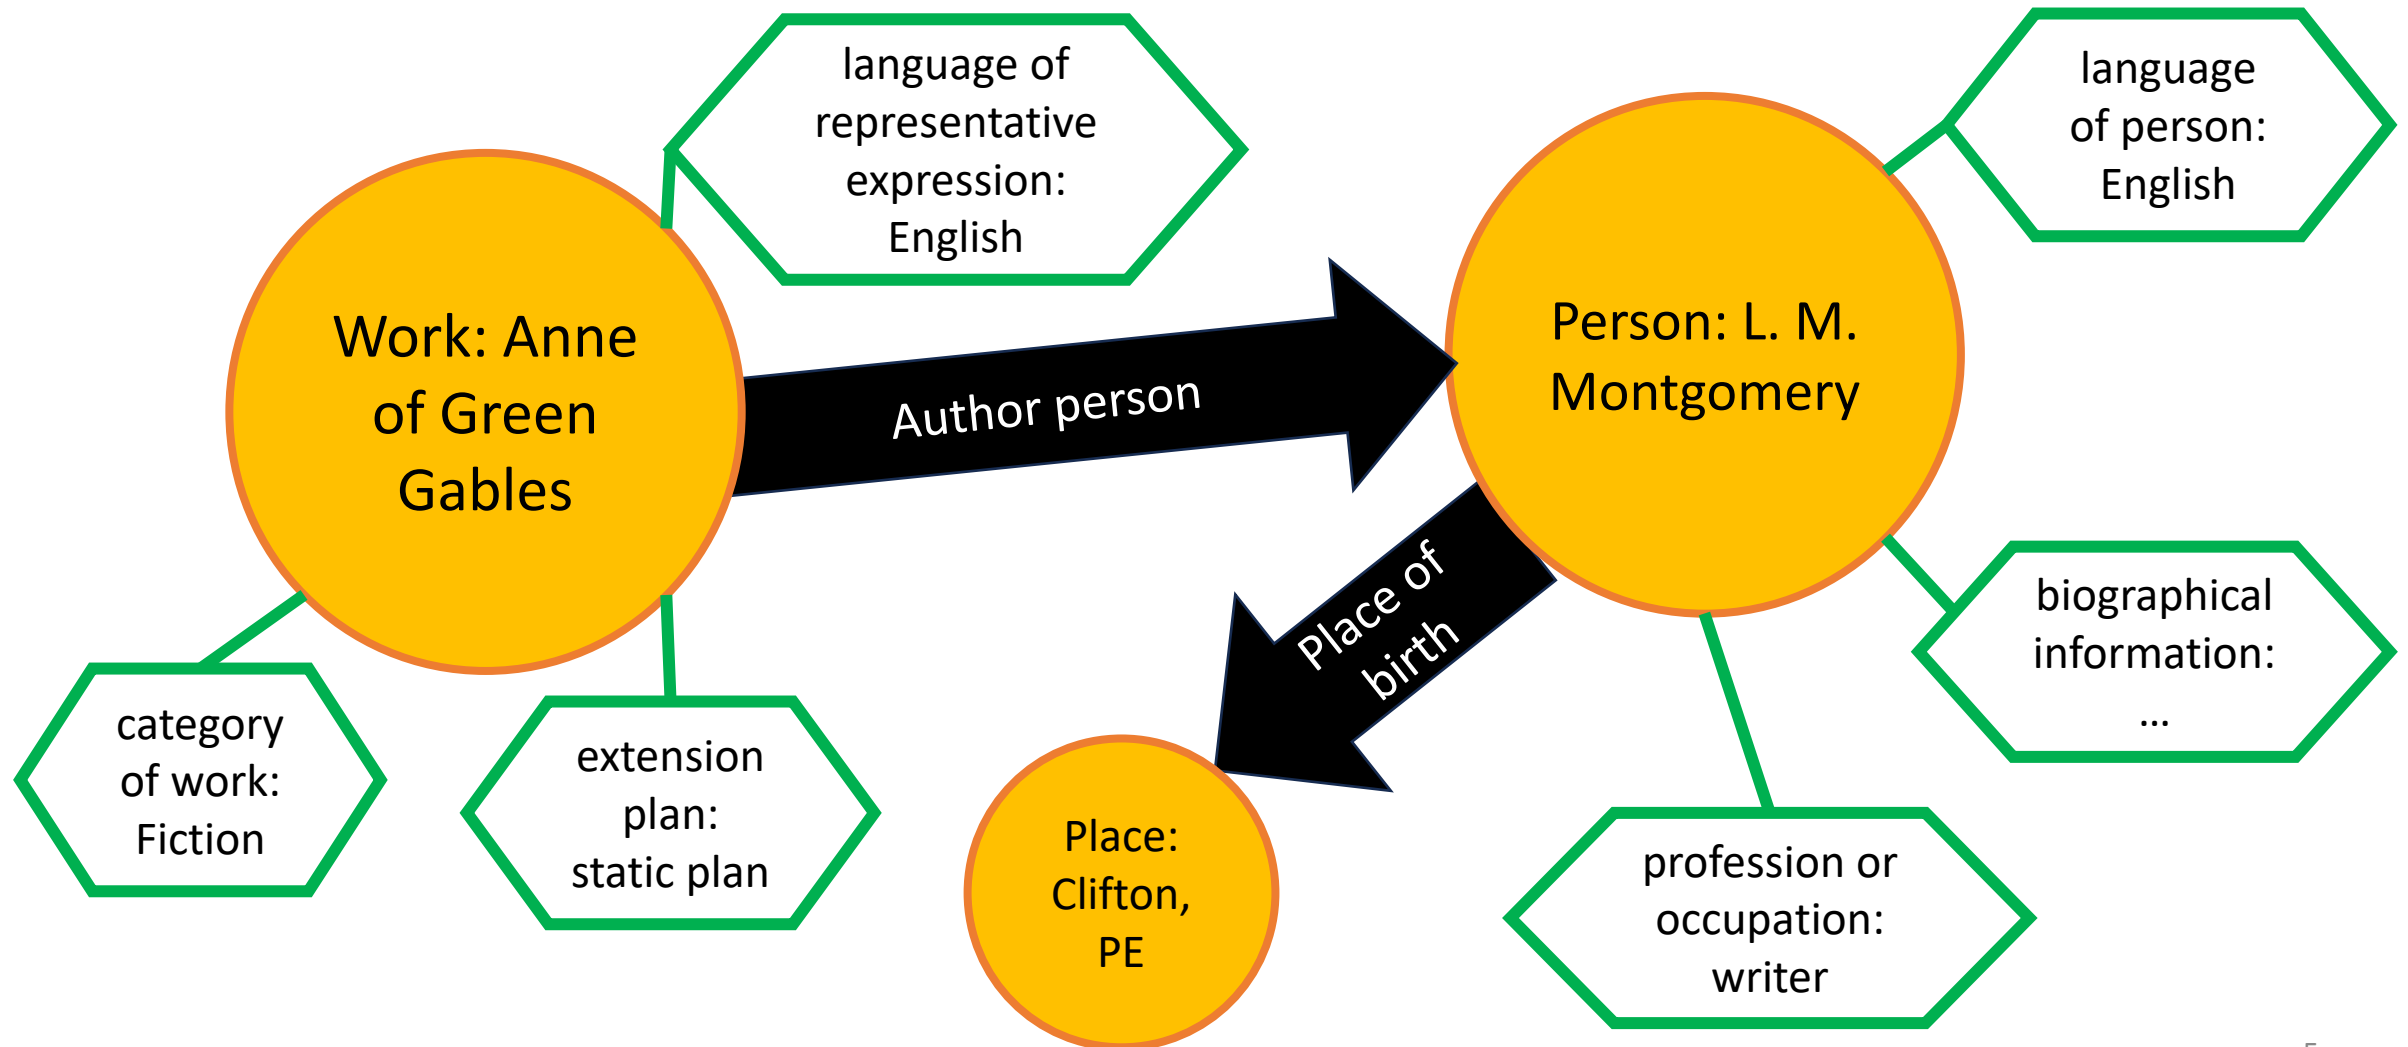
language of representative expression: English

language of person: English

Work: Anne of Green Gables

Author person

Person: L. M. Montgomery

Place of birth

biographical information: …

category of work: Fiction

extension plan: static plan

Place: Clifton, PE

profession or occupation: writer